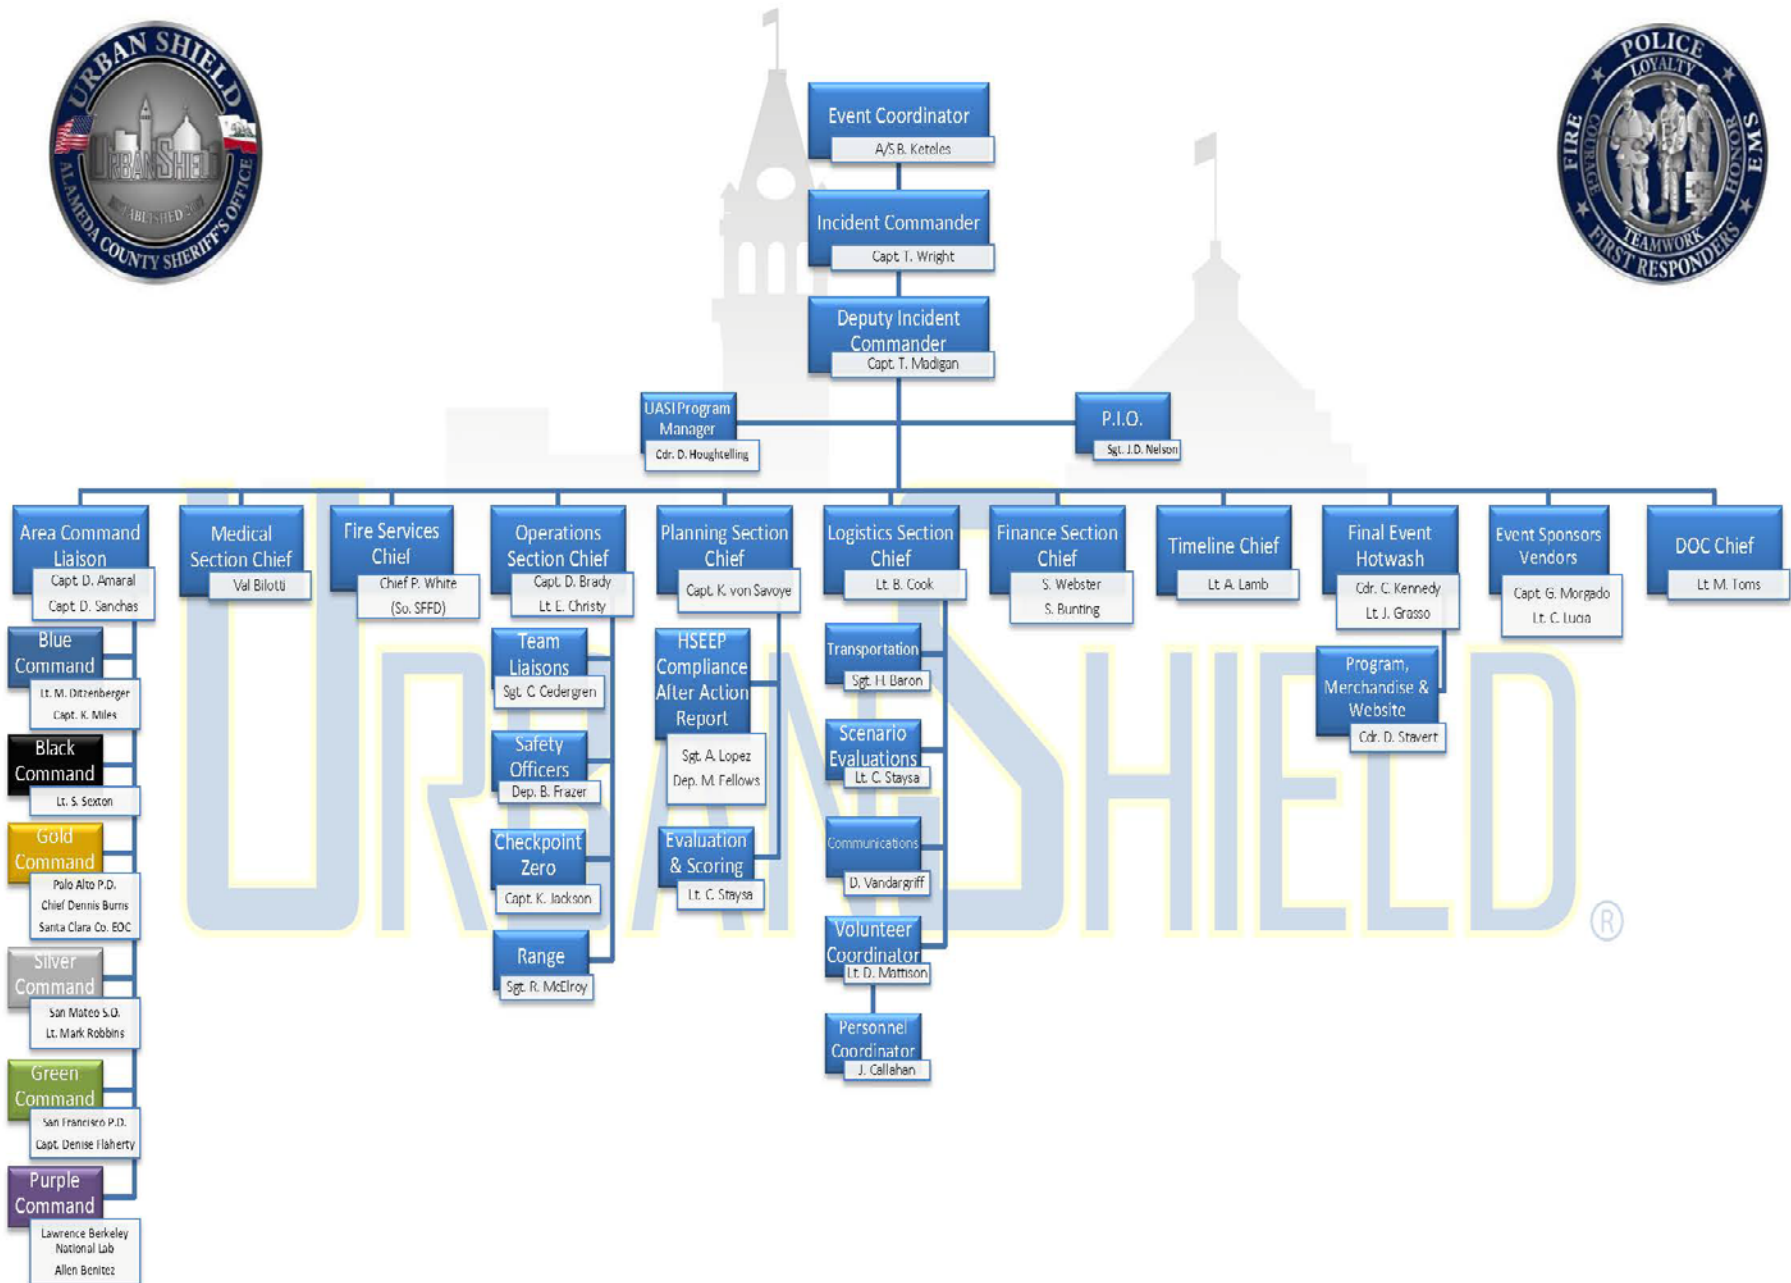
URBAN SHIELD
URBAN SHIELD
ESTABLISHED 2007
ALAMEDA COUNTY SHERIFF'S OFFICE

POLICE
LOYALTY
FIRE
COURAGE
HONOR
EMS
TEAMWORK
FIRST RESPONDERS

Event Coordinator
A/S B. Keteles

Incident Commander
Capt. T. Wright

Deputy Incident Commander
Capt. T. Madigan

UASI Program Manager
Cdr. D. Houghtelling

P.I.O.
Sgt. J.D. Nelson

Area Command Liaison
Capt. D. Amaral
Capt. D. Sanchas

Blue Command
Lt. M. Ditzenberger
Capt. K. Miles

Black Command
Lt. S. Sexton

Gold Command
Palo Alto P.D.
Chief Dennis Burns
Santa Clara Co. EOC

Silver Command
San Mateo S.O.
Lt. Mark Robbins

Green Command
San Francisco P.D.
Capt. Denise Flaherty

Purple Command
Lawrence Berkeley National Lab
Allen Benitez

Medical Section Chief
Val Bilotti

Fire Services Chief
Chief P. White
(So. SFFD)

Operations Section Chief
Capt. D. Brady
Lt. L. Christy

Team Liaisons
Sgt. C Cedergren

Safety Officers
Dep. B. Frazer

Checkpoint Zero
Capt. K. Jackson

Range
Sgt. R. McElroy

Planning Section Chief
Capt. K. von Savoye

HSEEP Compliance After Action Report
Sgt. A. Lopez
Dep. M. Fellows

Evaluation & Scoring
Lt. C. Staysa

Logistics Section Chief
Lt. B. Cook

Transportation
Sgt. H. Baron

Scenario Evaluations
Lt. C. Staysa

Communications
D. Vandargriff

Volunteer Coordinator
Lt. D. Mattison

Personnel Coordinator
J. Callahan

Finance Section Chief
S. Webster
S. Bunting

Timeline Chief
Lt A. Lamb

Final Event Hotwash
Cdr. C. Kennedy
Lt. J. Grasso

Program, Merchandise & Website
Cdr. D. Stavert

Event Sponsors Vendors
Capt. G. Morgado
Lt. C. Lucia

DOC Chief
Lt. M. Toms

URBANSHIELD ®